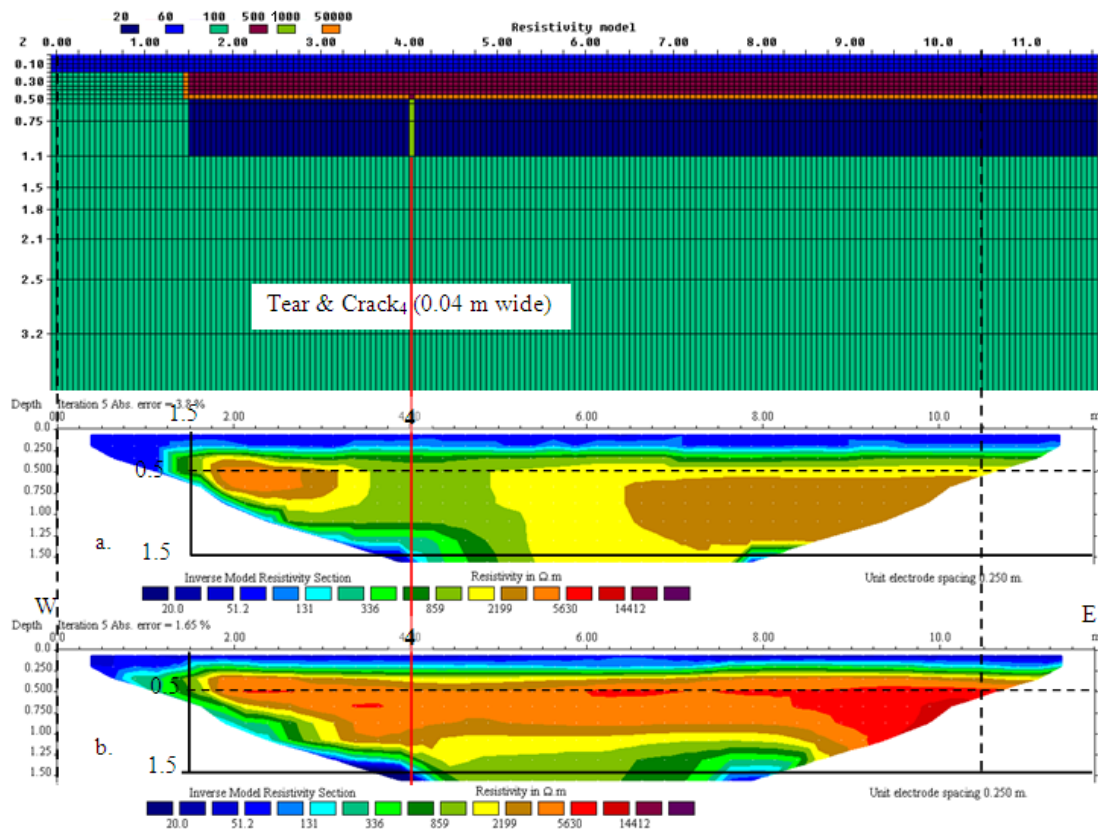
20 60 100 500 1000 50000

Resistivity model

Z 0.00 1.00 2.00 3.00 4.00 5.00 6.00 7.00 8.00 9.00 10.00 11.00

0.10
0.30
0.50
0.75
1.1
1.5
1.8
2.1
2.5
3.2

Tear & Crack$_4$ (0.04 m wide)

Depth Iteration 5 Abs. error = 3.8 %
0.0 1.5 2.00 4 4.00 6.00 8.00 10.0 m
0.0
0.250
0.500 0.5
0.750
1.00
1.25
1.50 1.5
a.

Inverse Model Resistivity Section
Resistivity in Ω.m
Unit electrode spacing 0.250 m.
20.0 51.2 131 336 859 2199 5630 14412

W E

Depth Iteration 5 Abs. error = 1.65 %
0.0 2.00 4 4.00 6.00 8.00 10.0 m
0.0
0.250
0.500 0.5
0.750
1.00
1.25
1.50 1.5
b.

Inverse Model Resistivity Section
Resistivity in Ω.m
Unit electrode spacing 0.250 m.
20.0 51.2 131 336 859 2199 5630 14412